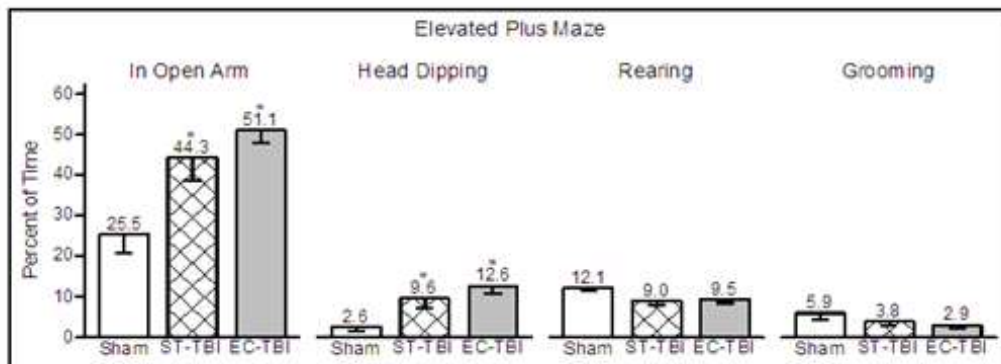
Elevated Plus Maze

In Open Arm

Head Dipping

Rearing

Grooming

Percent of Time

60
50
40
30
20
10
0

25.5
*
44.3
*
51.1

Sham
ST-TBI
EC-TBI

2.6
*
9.6
*
12.6

Sham
ST-TBI
EC-TBI

12.1
9.0
9.5

Sham
ST-TBI
EC-TBI

5.9
3.8
2.9

Sham
ST-TBI
EC-TBI